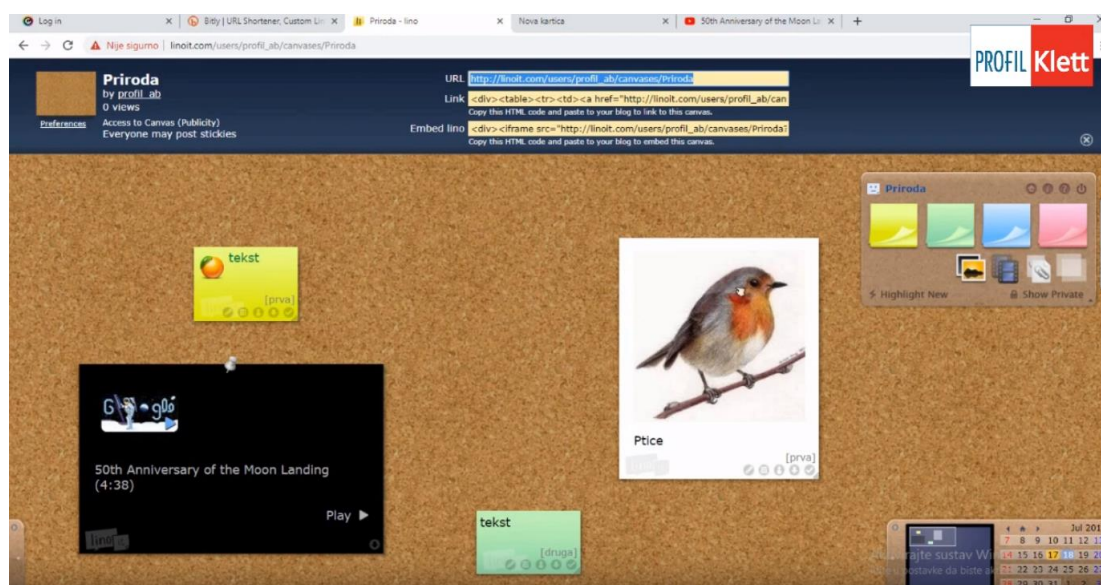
Log in
Bitly | URL Shortener, Custom Li
Priroda - lino
Nova kartica
50th Anniversary of the Moon La

Nije sigurno | linoit.com/users/profil_ab/canvases/Priroda

PROFIL Klett

Priroda
by profil_ab
0 views
Preferences
Access to Canvas (Publicity)
Everyone may post stickies

URL http://linoit.com/users/profil_ab/canvases/Priroda
Link <div><table><tr><td><a href="http://linoit.com/users/profil_ab/can
Copy this HTML code and paste to your blog to link to this canvas.
Embed lino <div><iframe src="http://linoit.com/users/profil_ab/canvases/Priroda?
Copy this HTML code and paste to your blog to embed this canvas.

tekst
[prva]

Ptice
[prva]

50th Anniversary of the Moon Landing (4:38)
Play

tekst
[druga]

Priroda
Highlight New
Show Private

Jul 201
7 8 9 10 11 12 13
14 15 16 17 18 19 20
21 22 23 24 25 26 27
28 29 30 31
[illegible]